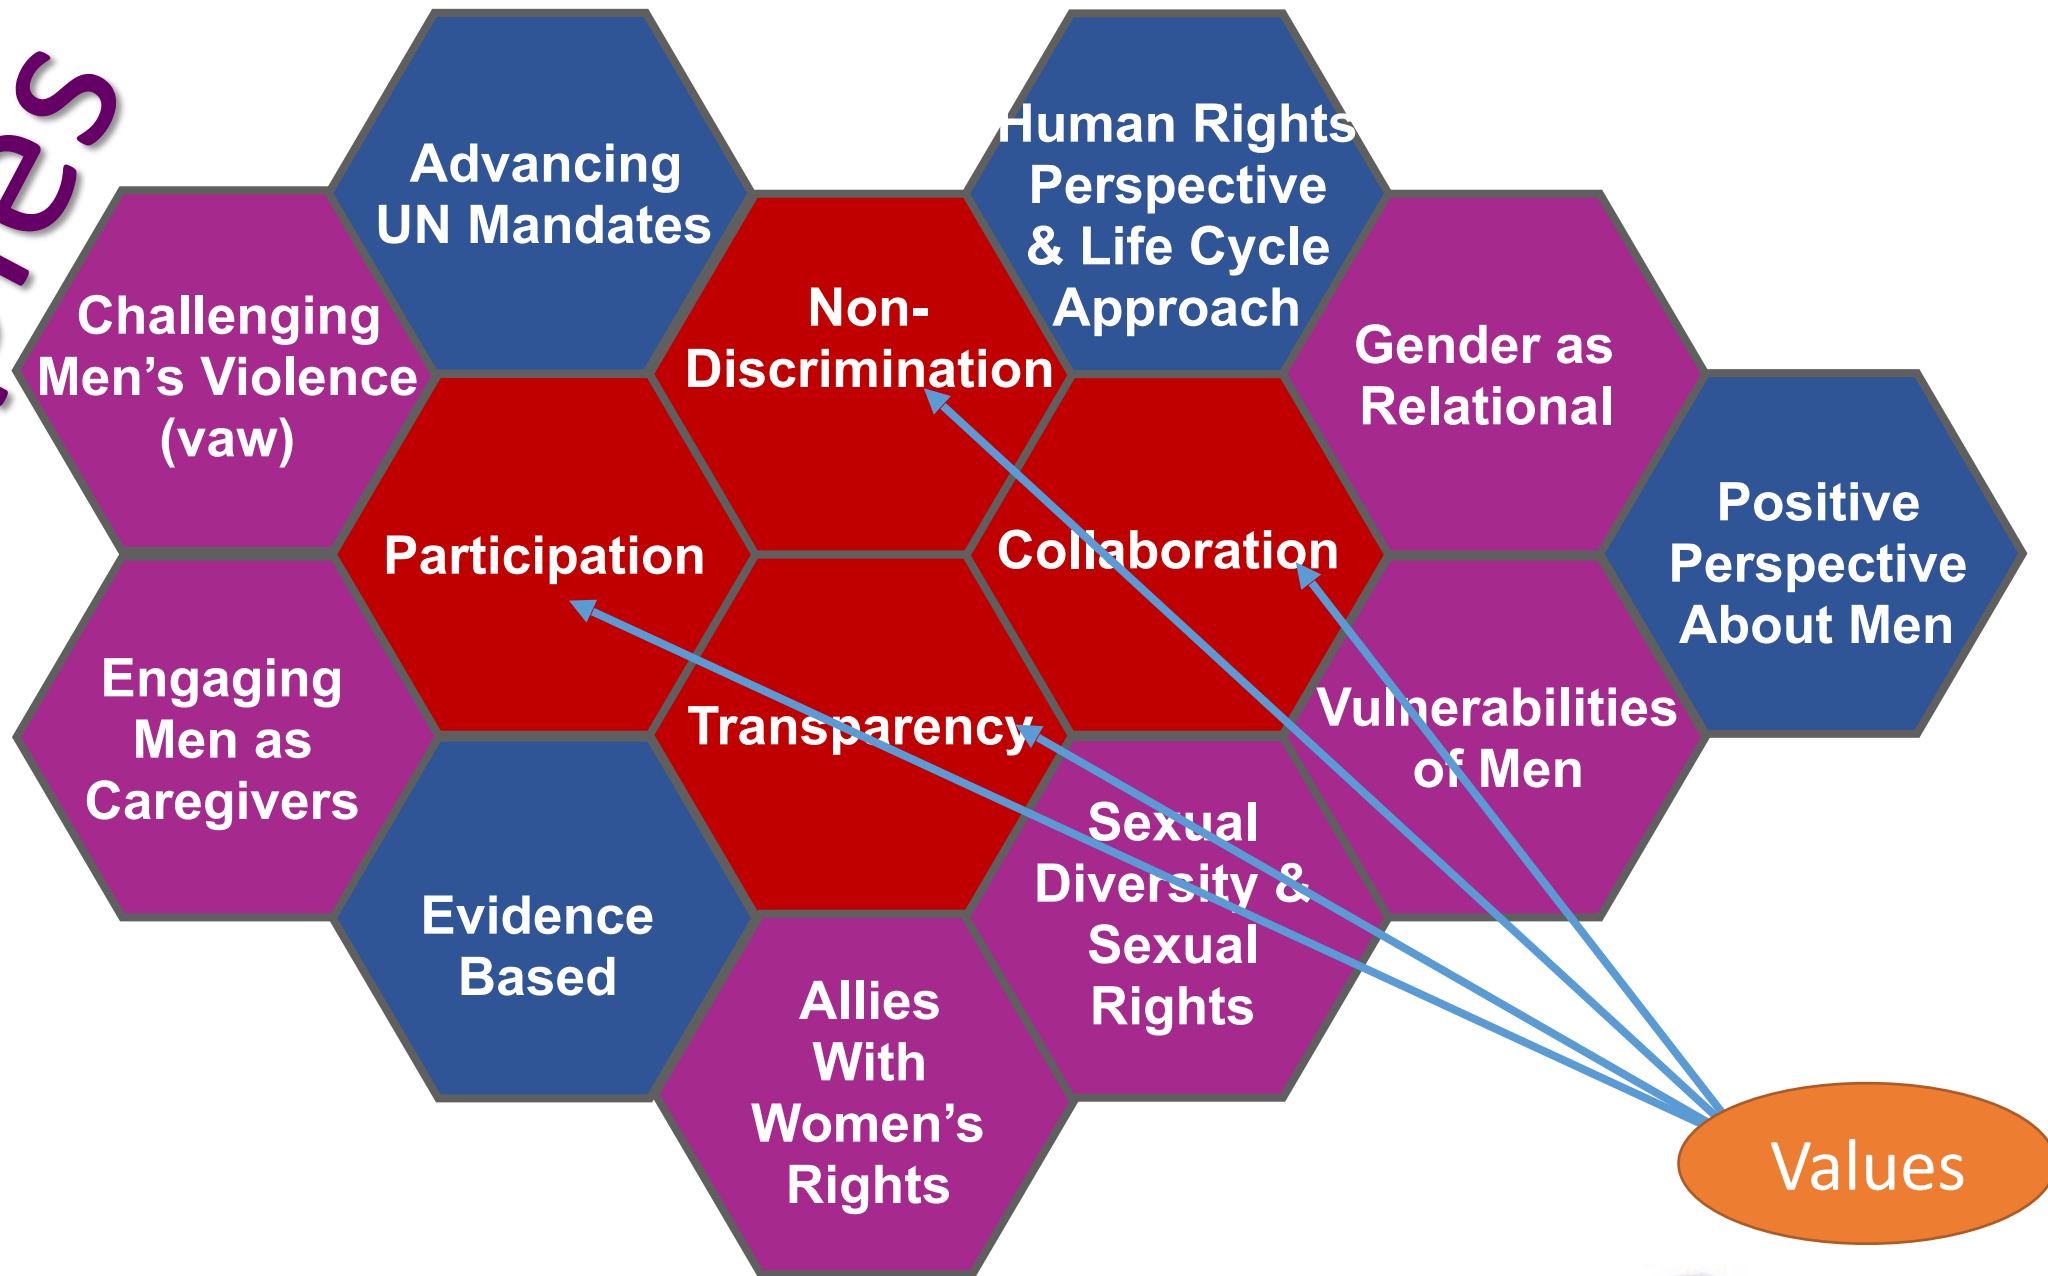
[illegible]es

Advancing UN Mandates

Human Rights Perspective & Life Cycle Approach

Challenging Men's Violence (vaw)

Non-Discrimination

Gender as Relational

Participation

Collaboration

Positive Perspective About Men

Engaging Men as Caregivers

Transparency

Vulnerabilities of Men

Sexual Diversity & Sexual Rights

Evidence Based

Allies With Women's Rights

Values